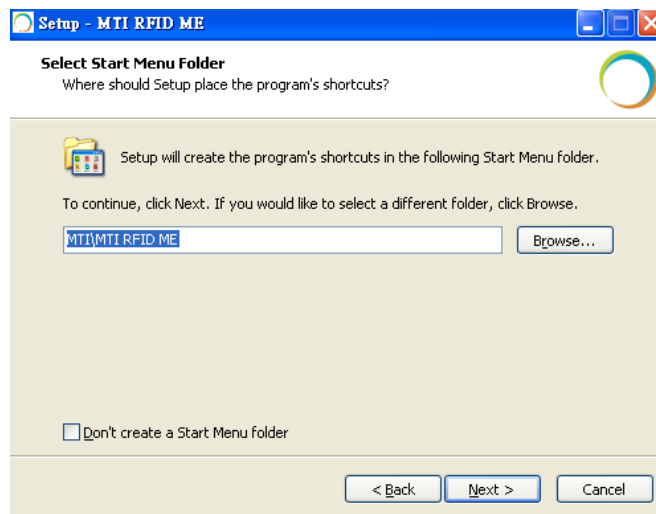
Setup - MTI RFID ME

Select Start Menu Folder
Where should Setup place the program's shortcuts?

Setup will create the program's shortcuts in the following Start Menu folder.

To continue, click Next. If you would like to select a different folder, click Browse.

MTI\MTI RFID ME

Browse...

Don't create a Start Menu folder

< Back

Next >

Cancel